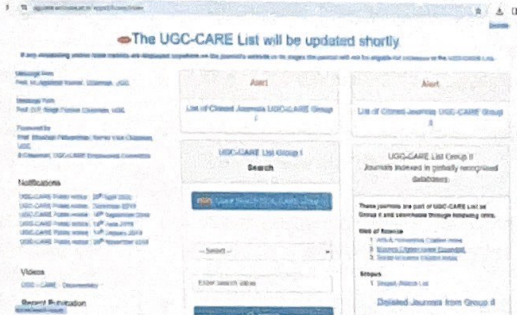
The UGC-CARE List will be updated shortly

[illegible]

Message from
Prof. M. Jagadesh Kumar, Chairman, UGC

Message from
Prof. D.P. Singh Former Chairman, UGC

Foreword by
Prof. Bhushan Patwardhan, Former Vice Chairman, UGC
& Chairman, UGC-CARE Empowered Committee

Notifications
UGC-CARE Public notice - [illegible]
UGC-CARE Public notice - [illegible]
UGC-CARE Public notice - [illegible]
UGC-CARE Public notice - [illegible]
UGC-CARE Public notice - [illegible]
UGC-CARE Public notice - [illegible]

Videos
UGC - CARE - Documentary

Recent Publication

Alert
List of Cloned Journals UGC-CARE Group I

Alert
List of Cloned Journals UGC-CARE Group II

UGC-CARE List Group I
Search

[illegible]

- Select -

Enter Search Value

UGC-CARE List Group II
Journals indexed in globally recognized databases

These journals are part of UGC-CARE List as Group II and searchable through following links.

Web of Science
1. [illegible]
2. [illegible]
3. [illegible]

Scopus
1. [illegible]

Delisted Journals from Group II